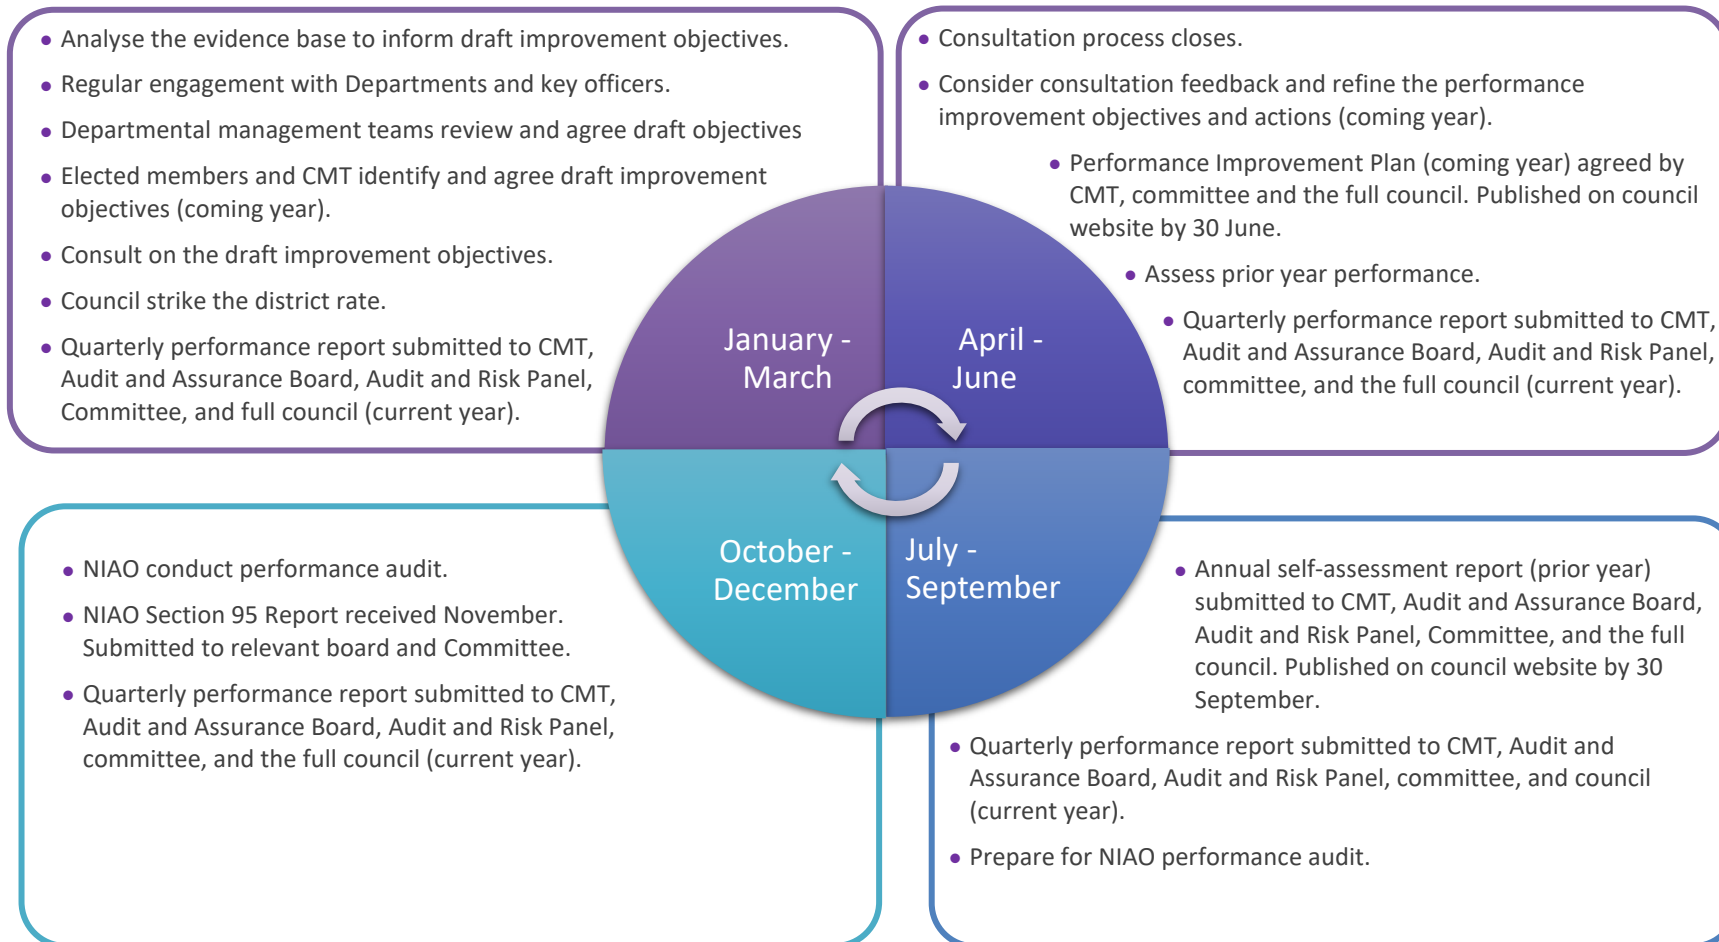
• Analyse the evidence base to inform draft improvement objectives.
• Regular engagement with Departments and key officers.
• Departmental management teams review and agree draft objectives
• Elected members and CMT identify and agree draft improvement objectives (coming year).
• Consult on the draft improvement objectives.
• Council strike the district rate.
• Quarterly performance report submitted to CMT, Audit and Assurance Board, Audit and Risk Panel, Committee, and full council (current year).

• Consultation process closes.
• Consider consultation feedback and refine the performance improvement objectives and actions (coming year).
• Performance Improvement Plan (coming year) agreed by CMT, committee and the full council. Published on council website by 30 June.
• Assess prior year performance.
• Quarterly performance report submitted to CMT, Audit and Assurance Board, Audit and Risk Panel, committee, and the full council (current year).

January - March

April - June

October - December

July - September

• NIAO conduct performance audit.
• NIAO Section 95 Report received November. Submitted to relevant board and Committee.
• Quarterly performance report submitted to CMT, Audit and Assurance Board, Audit and Risk Panel, committee, and the full council (current year).

• Annual self-assessment report (prior year) submitted to CMT, Audit and Assurance Board, Audit and Risk Panel, Committee, and the full council. Published on council website by 30 September.
• Quarterly performance report submitted to CMT, Audit and Assurance Board, Audit and Risk Panel, committee, and council (current year).
• Prepare for NIAO performance audit.